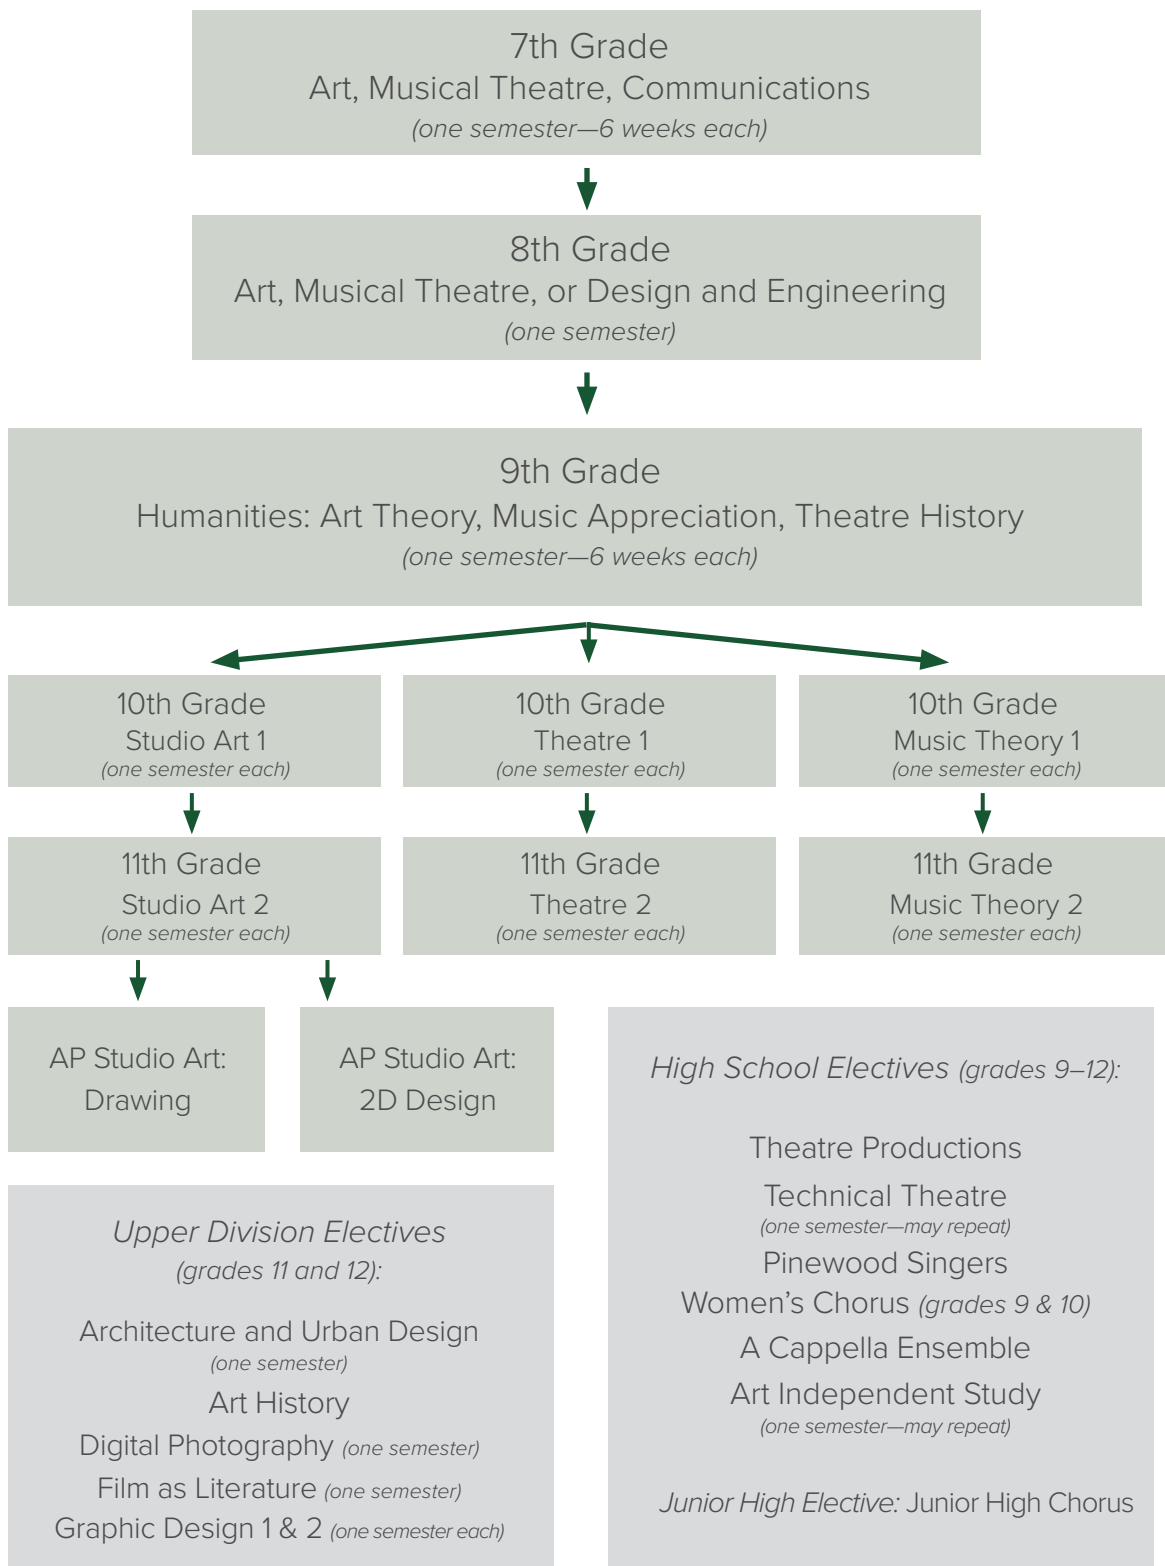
7th Grade
Art, Musical Theatre, Communications
(one semester—6 weeks each)

8th Grade
Art, Musical Theatre, or Design and Engineering
(one semester)

9th Grade
Humanities: Art Theory, Music Appreciation, Theatre History
(one semester—6 weeks each)

10th Grade
Studio Art 1
(one semester each)

11th Grade
Studio Art 2
(one semester each)

AP Studio Art: Drawing

AP Studio Art: 2D Design

10th Grade
Theatre 1
(one semester each)

11th Grade
Theatre 2
(one semester each)

10th Grade
Music Theory 1
(one semester each)

11th Grade
Music Theory 2
(one semester each)

Upper Division Electives (grades 11 and 12):

Architecture and Urban Design (one semester)
Art History
Digital Photography (one semester)
Film as Literature (one semester)
Graphic Design 1 & 2 (one semester each)

High School Electives (grades 9–12):

Theatre Productions
Technical Theatre (one semester—may repeat)
Pinewood Singers
Women's Chorus (grades 9 & 10)
A Cappella Ensemble
Art Independent Study (one semester—may repeat)

Junior High Elective: Junior High Chorus